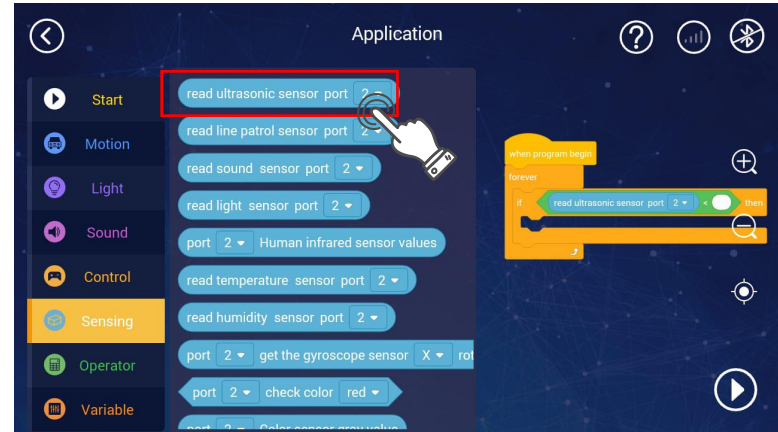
Application

Start
Motion
Light
Sound
Control
Sensing
Operator
Variable

read ultrasonic sensor port 2
read line patrol sensor port 2
read sound sensor port 2
read light sensor port 2
port 2 Human infrared sensor values
read temperature sensor port 2
read humidity sensor port 2
port 2 get the gyroscope sensor X rot
port 2 check color red
port 2 Color sensor gray value

when program begin
forever
if read ultrasonic sensor port 2 < then